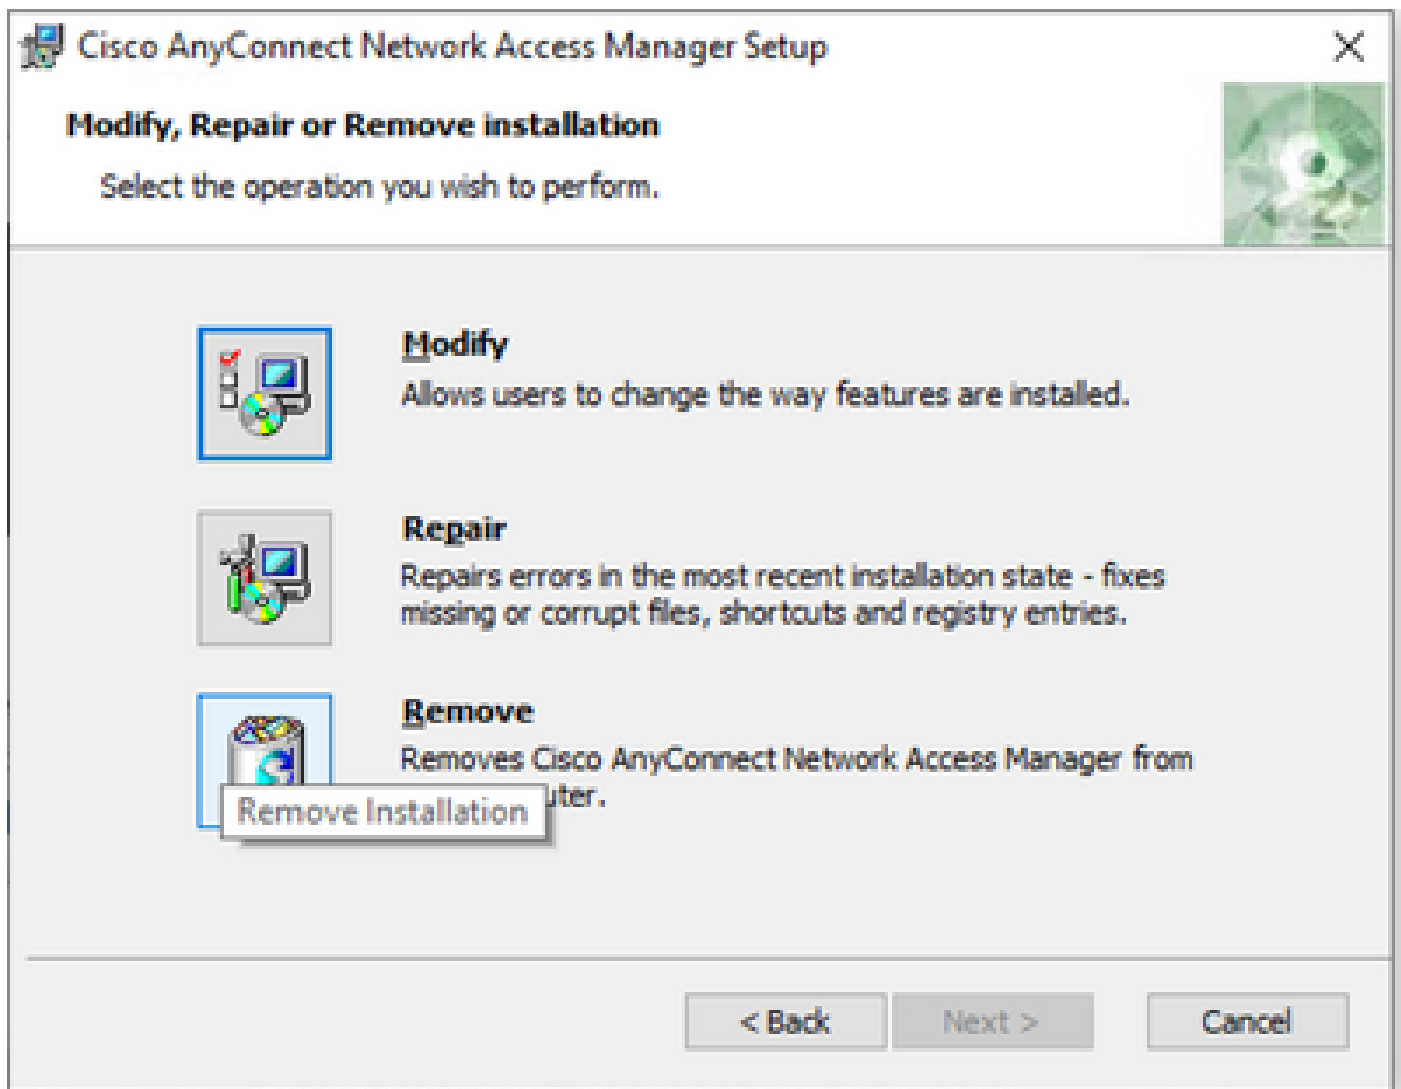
Cisco AnyConnect Network Access Manager Setup

Modify, Repair or Remove installation

Select the operation you wish to perform.

Modify
Allows users to change the way features are installed.

Repair
Repairs errors in the most recent installation state - fixes missing or corrupt files, shortcuts and registry entries.

Remove
Removes Cisco AnyConnect Network Access Manager from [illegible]uter.

Remove Installation

< Back Next > Cancel